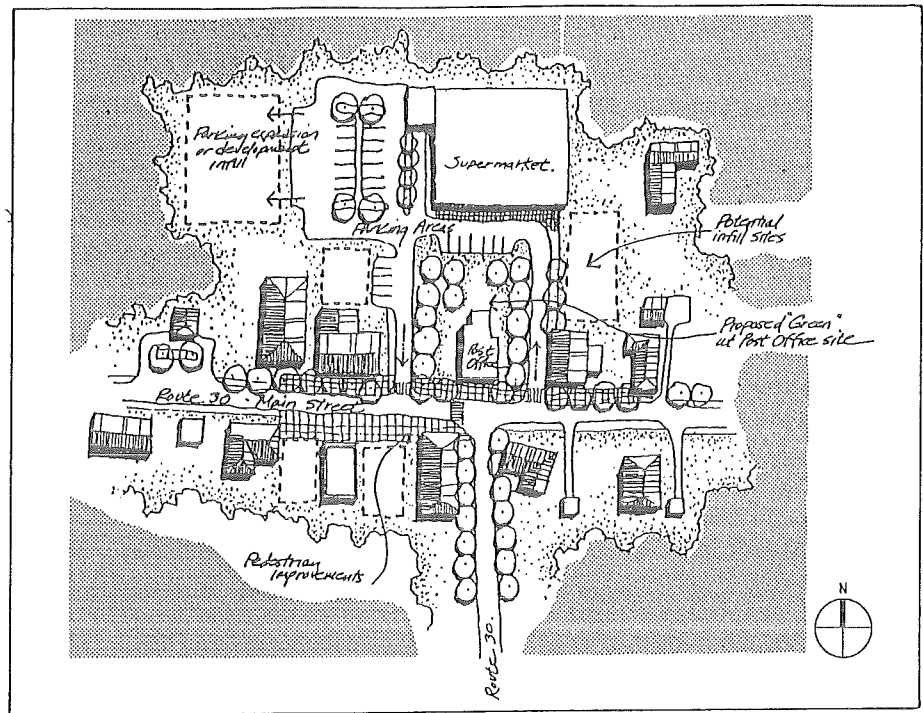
Parking expansion or development infill

Supermarket

Parking Areas

Potential infill sites

Proposed "Green" at Post Office site

Post Office

Route 30 Main Street

Pedestrian Improvements

Route 30

N